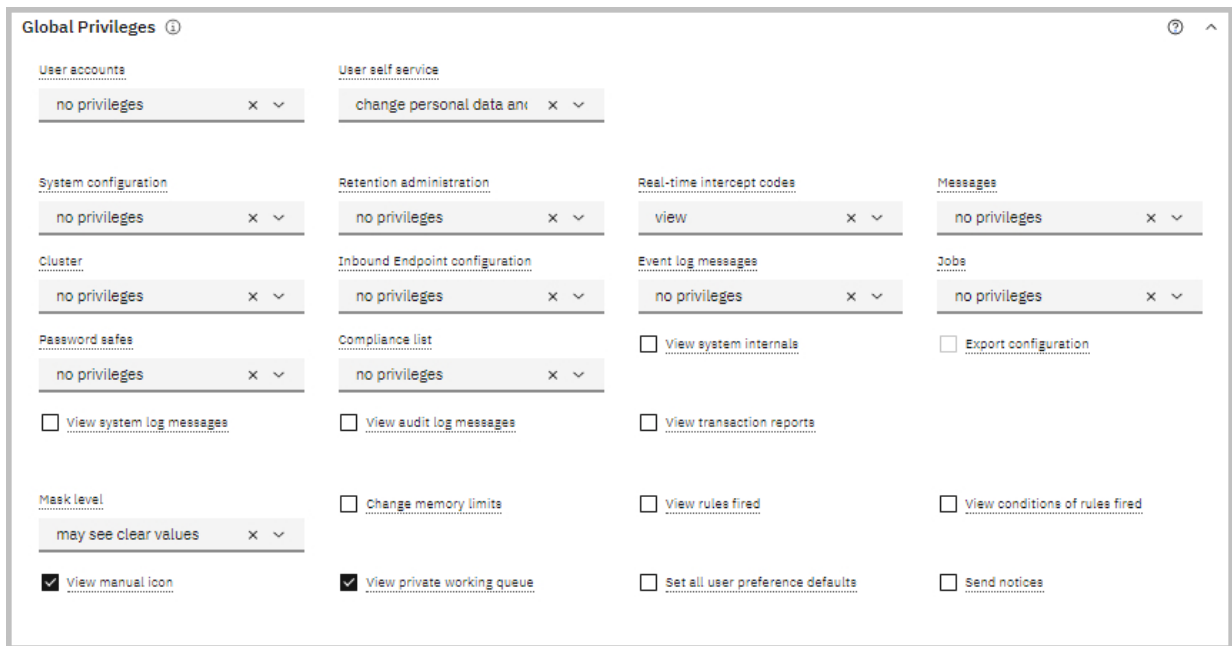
Global Privileges

User accounts
no privileges

User self service
change personal data an(

System configuration
no privileges

Retention administration
no privileges

Real-time intercept codes
view

Messages
no privileges

Cluster
no privileges

Inbound Endpoint configuration
no privileges

Event log messages
no privileges

Jobs
no privileges

Password safes
no privileges

Compliance list
no privileges

View system internals

Export configuration

View system log messages

View audit log messages

View transaction reports

Mask level
may see clear values

Change memory limits

View rules fired

View conditions of rules fired

View manual icon

View private working queue

Set all user preference defaults

Send notices